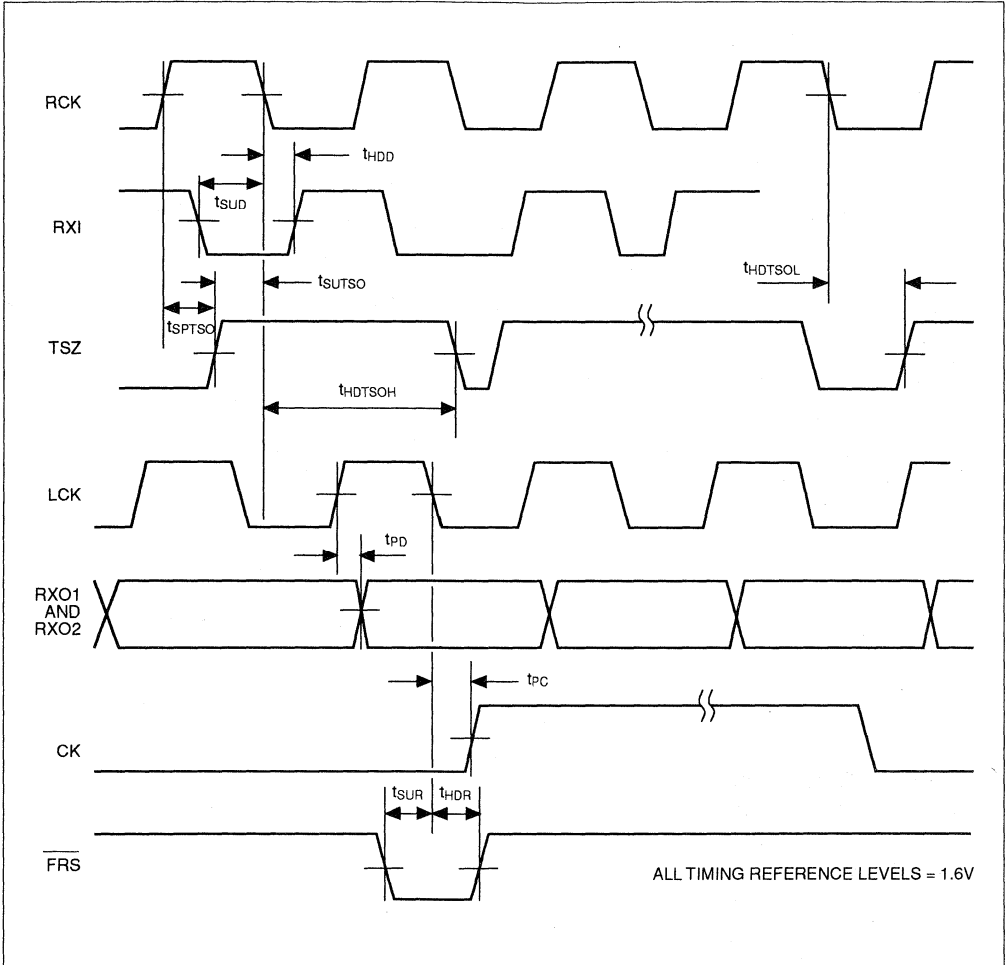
RCK

$t_{HDD}$

$t_{SUD}$

RXI

$t_{SUTSO}$

$t_{HDTSOL}$

$t_{SPTSO}$

TSZ

$t_{HDTSOH}$

LCK

$t_{PD}$

RXO1 AND RXO2

$t_{PC}$

CK

$t_{SUR}$ $t_{HDR}$

$\overline{FRS}$

ALL TIMING REFERENCE LEVELS = 1.6V